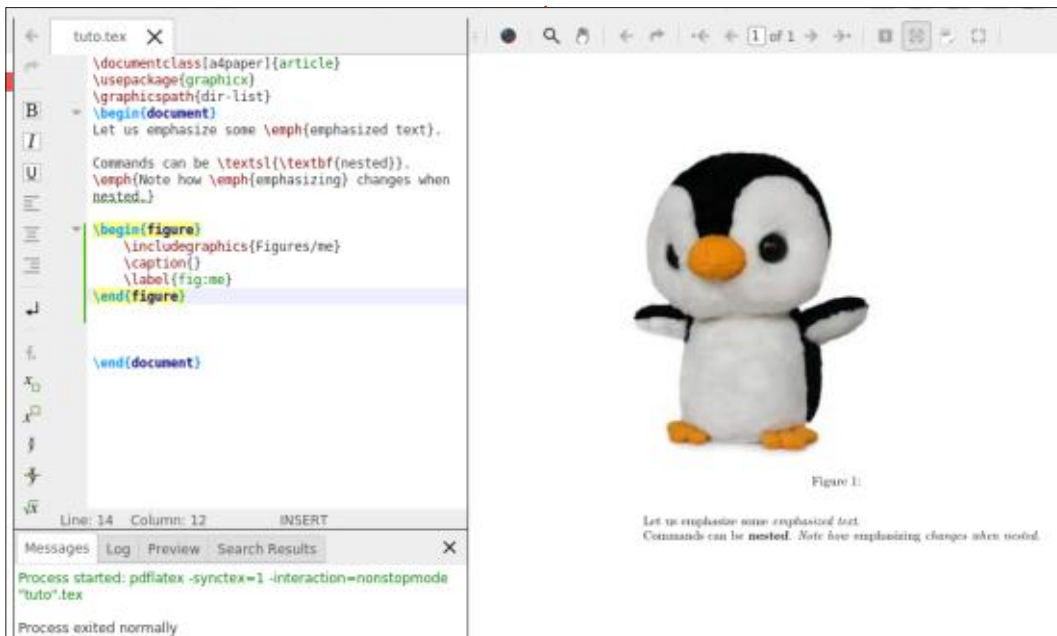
tuto.tex

\documentclass[a4paper]{article}
\usepackage{graphicx}
\graphicspath{dir-list}
\begin{document}
Let us emphasize some \emph{emphasized text}.

Commands can be \textsl{\textbf{nested}}.
\emph{Note how \emph{emphasizing} changes when nested.}

\begin{figure}
\includegraphics{Figures/me}
\caption{}
\label{fig:me}
\end{figure}

\end{document}

Line: 14 Column: 12 INSERT

Messages Log Preview Search Results

Process started: pdflatex -synctex=1 -interaction=nonstopmode "tuto".tex

Process exited normally

1 of 1

Figure 1:

Let us emphasize some *emphasized text*.
Commands can be **nested**. *Note how* emphasizing *changes when nested.*